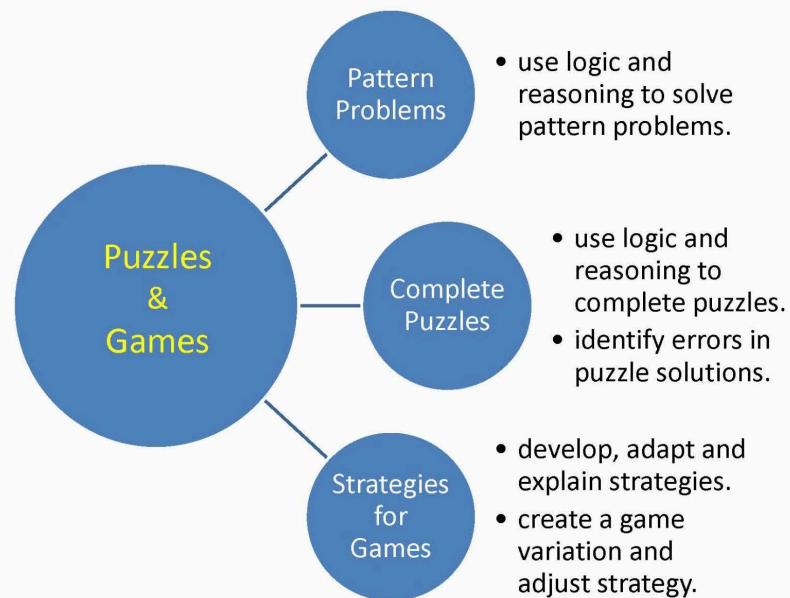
Puzzles
&
Games

Pattern Problems

• use logic and reasoning to solve pattern problems.

Complete Puzzles

• use logic and reasoning to complete puzzles.
• identify errors in puzzle solutions.

Strategies for Games

• develop, adapt and explain strategies.
• create a game variation and adjust strategy.